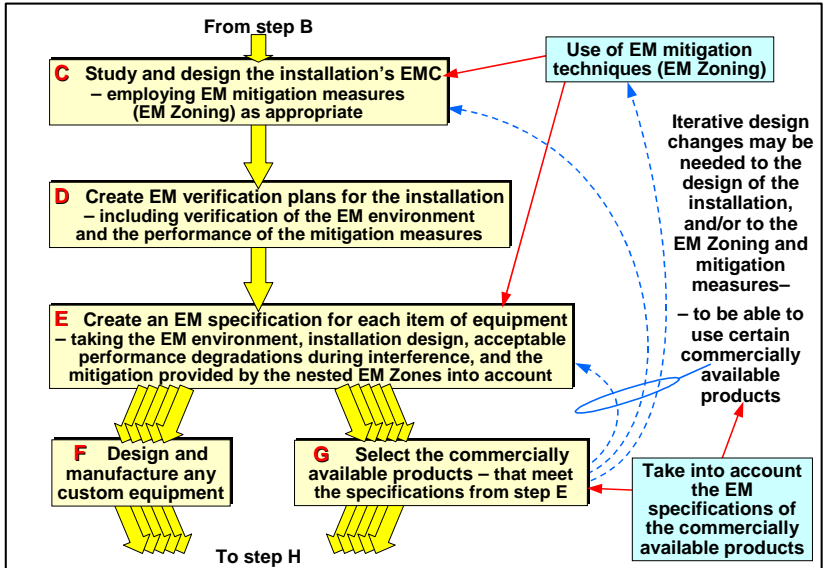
From step B

C Study and design the installation's EMC – employing EM mitigation measures (EM Zoning) as appropriate

Use of EM mitigation techniques (EM Zoning)

D Create EM verification plans for the installation – including verification of the EM environment and the performance of the mitigation measures

Iterative design changes may be needed to the design of the installation, and/or to the EM Zoning and mitigation measures–

– to be able to use certain commercially available products

E Create an EM specification for each item of equipment – taking the EM environment, installation design, acceptable performance degradations during interference, and the mitigation provided by the nested EM Zones into account

F Design and manufacture any custom equipment

G Select the commercially available products – that meet the specifications from step E

Take into account the EM specifications of the commercially available products

To step H